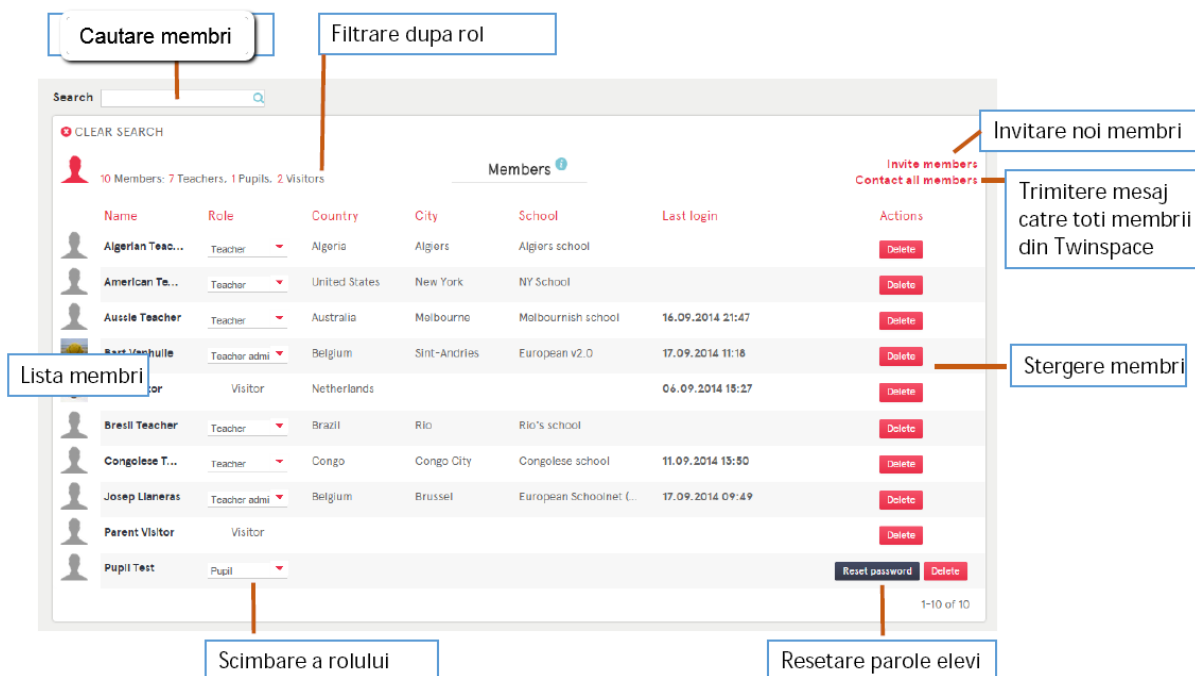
Cautare membri

Filtrare dupa rol

Search

CLEAR SEARCH

10 Members: 7 Teachers, 1 Pupils, 2 Visitors

Members

Invitare noi membri

Invite members
Contact all members

Trimitere mesaj catre toti membrii din Twinspace

| Name | Role | Country | City | School | Last login | Actions |
|---|---|---|---|---|---|---|
| Algerian Teac... | Teacher | Algeria | Algiers | Algiers school | | Delete |
| American Te... | Teacher | United States | New York | NY School | | Delete |
| Aussie Teacher | Teacher | Australia | Melbourne | Melbournish school | 16.09.2014 21:47 | Delete |
| Bart Vanhulle | Teacher admi | Belgium | Sint-Andries | European v2.0 | 17.09.2014 11:18 | Delete |
| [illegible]tor | Visitor | Netherlands | | | 06.09.2014 15:27 | Delete |
| Bresil Teacher | Teacher | Brazil | Rio | Rio's school | | Delete |
| Congolese T... | Teacher | Congo | Congo City | Congolese school | 11.09.2014 13:50 | Delete |
| Josep Llaneras | Teacher admi | Belgium | Brussel | European Schoolnet (... | 17.09.2014 09:49 | Delete |
| Parent Visitor | Visitor | | | | | Delete |
| Pupil Test | Pupil | | | | | Reset password Delete |

1-10 of 10

Lista membri

Stergere membri

Scimbare a rolului

Resetare parole elevi